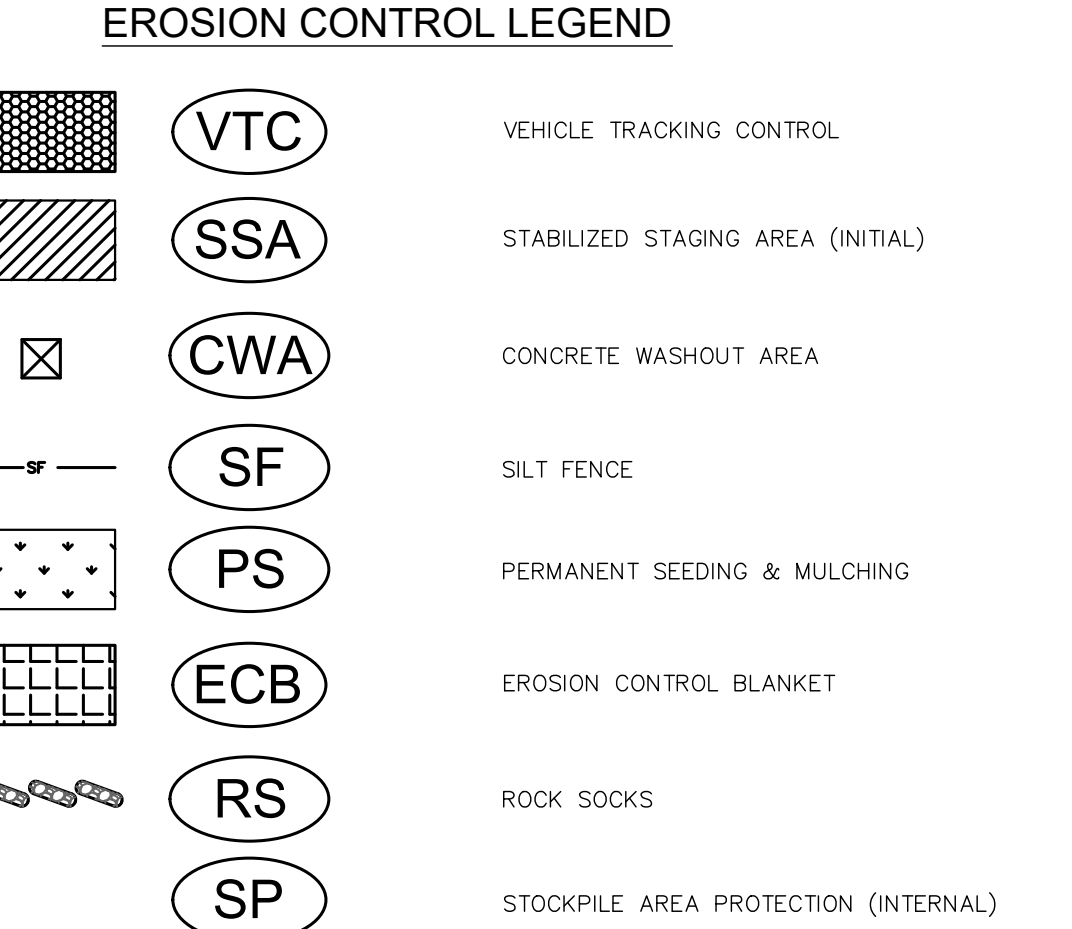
EROSION CONTROL LEGEND

VTC VEHICLE TRACKING CONTROL

SSA STABILIZED STAGING AREA (INITIAL)

CWA CONCRETE WASHOUT AREA

SF

SF SILT FENCE

PS PERMANENT SEEDING & MULCHING

ECB EROSION CONTROL BLANKET

RS ROCK SOCKS

SP STOCKPILE AREA PROTECTION (INTERNAL)